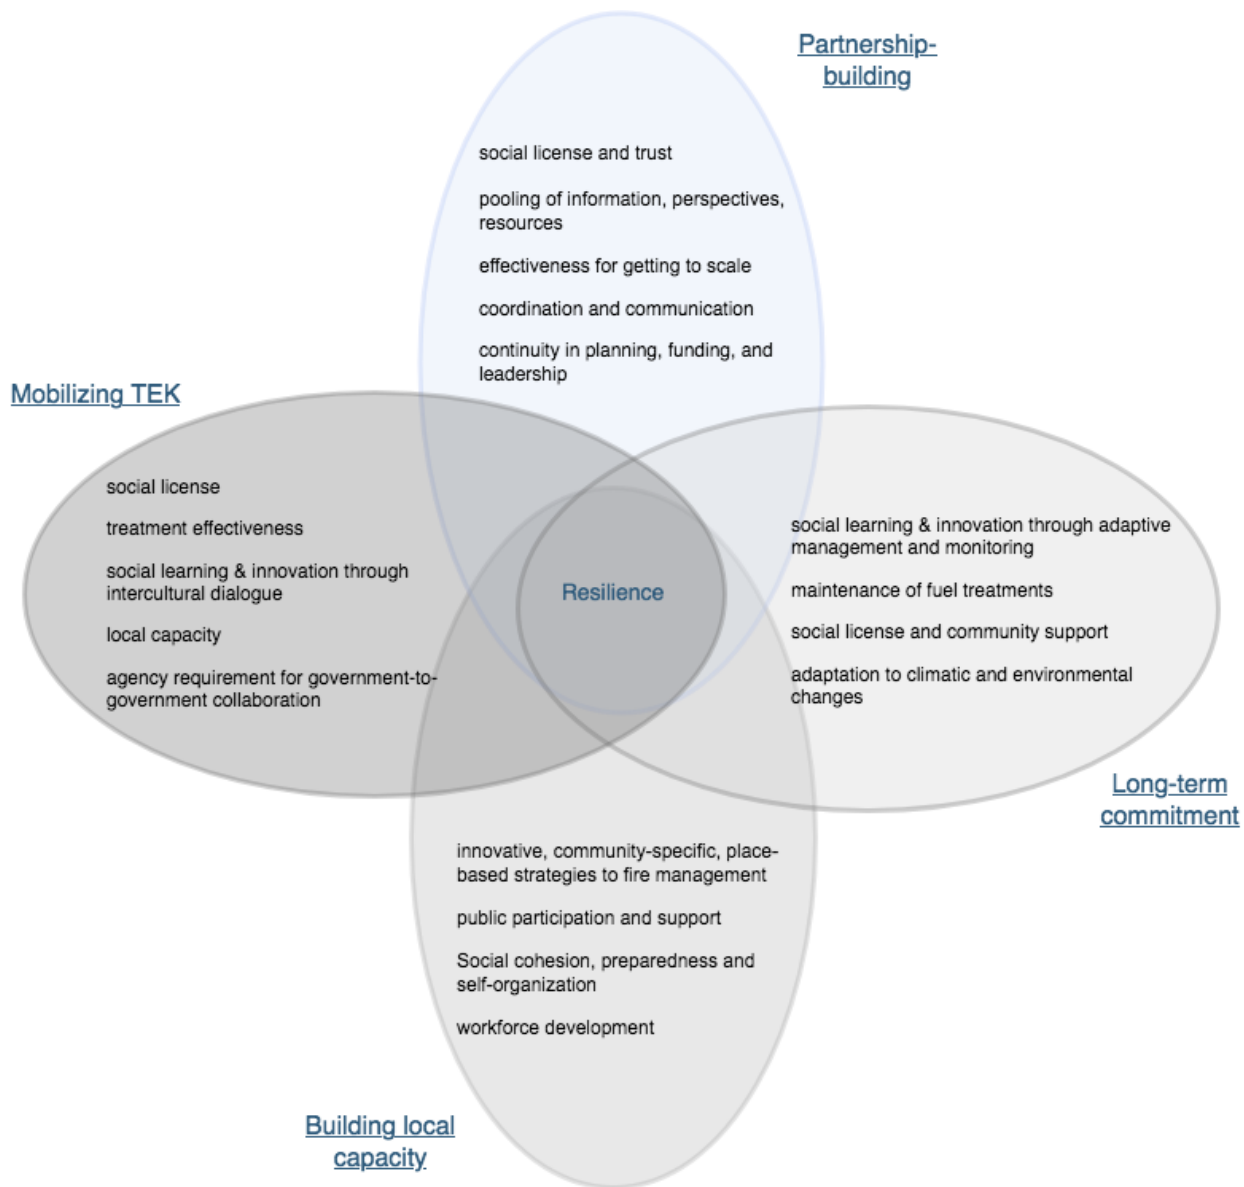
Partnership-building

social license and trust

pooling of information, perspectives, resources

effectiveness for getting to scale

coordination and communication

continuity in planning, funding, and leadership

Mobilizing TEK

social license

treatment effectiveness

social learning & innovation through intercultural dialogue

local capacity

agency requirement for government-to-government collaboration

Resilience

social learning & innovation through adaptive management and monitoring

maintenance of fuel treatments

social license and community support

adaptation to climatic and environmental changes

Long-term commitment

innovative, community-specific, place-based strategies to fire management

public participation and support

Social cohesion, preparedness and self-organization

workforce development

Building local capacity